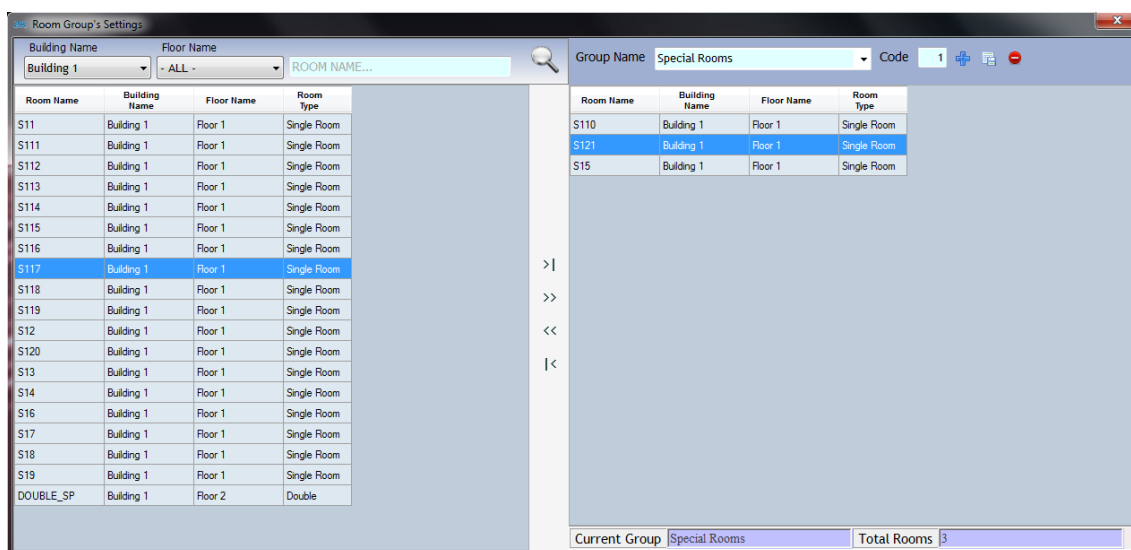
Room Group's Settings

Building Name
Building 1
Floor Name
- ALL -
ROOM NAME...

| Room Name | Building Name | Floor Name | Room Type |
|---|---|---|---|
| S11 | Building 1 | Floor 1 | Single Room |
| S111 | Building 1 | Floor 1 | Single Room |
| S112 | Building 1 | Floor 1 | Single Room |
| S113 | Building 1 | Floor 1 | Single Room |
| S114 | Building 1 | Floor 1 | Single Room |
| S115 | Building 1 | Floor 1 | Single Room |
| S116 | Building 1 | Floor 1 | Single Room |
| S117 | Building 1 | Floor 1 | Single Room |
| S118 | Building 1 | Floor 1 | Single Room |
| S119 | Building 1 | Floor 1 | Single Room |
| S12 | Building 1 | Floor 1 | Single Room |
| S120 | Building 1 | Floor 1 | Single Room |
| S13 | Building 1 | Floor 1 | Single Room |
| S14 | Building 1 | Floor 1 | Single Room |
| S16 | Building 1 | Floor 1 | Single Room |
| S17 | Building 1 | Floor 1 | Single Room |
| S18 | Building 1 | Floor 1 | Single Room |
| S19 | Building 1 | Floor 1 | Single Room |
| DOUBLE_SP | Building 1 | Floor 2 | Double |

>|
>>
<<
|<

Group Name
Special Rooms
Code
1

| Room Name | Building Name | Floor Name | Room Type |
|---|---|---|---|
| S110 | Building 1 | Floor 1 | Single Room |
| S121 | Building 1 | Floor 1 | Single Room |
| S15 | Building 1 | Floor 1 | Single Room |

Current Group
Special Rooms
Total Rooms
3